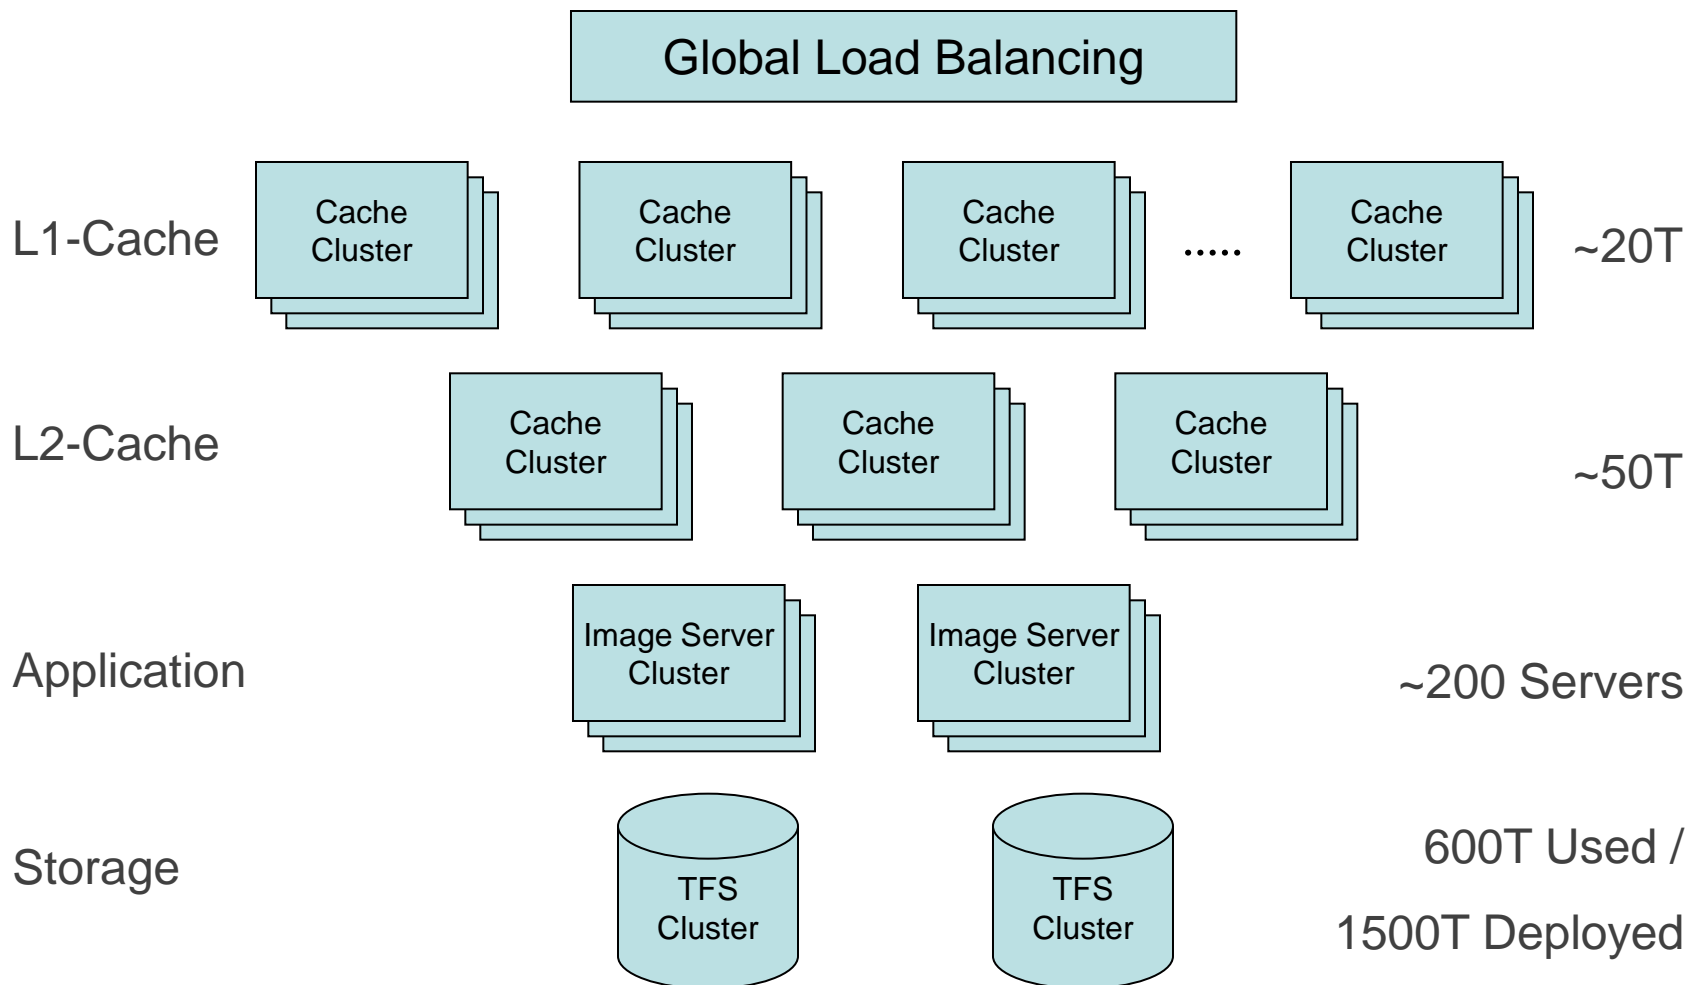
Global Load Balancing

L1-Cache

Cache Cluster

Cache Cluster

Cache Cluster

.....

Cache Cluster

~20T

L2-Cache

Cache Cluster

Cache Cluster

Cache Cluster

~50T

Application

Image Server Cluster

Image Server Cluster

~200 Servers

Storage

TFS Cluster

TFS Cluster

600T Used /

1500T Deployed